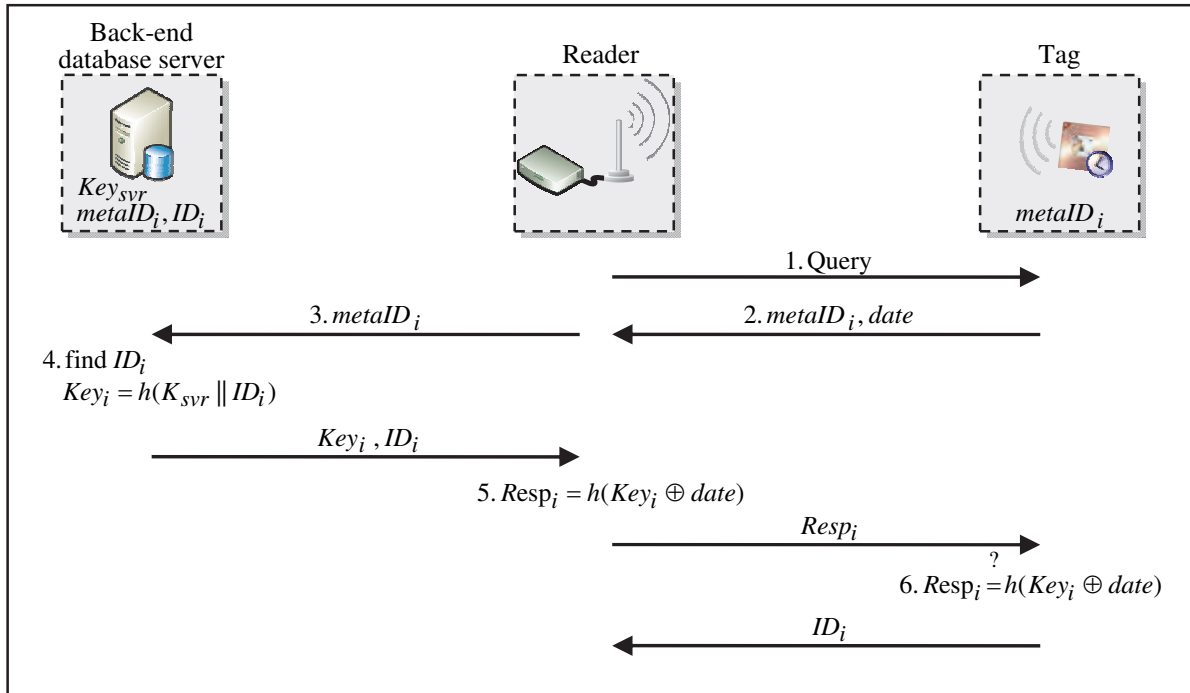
Back-end database server

Reader

Tag

$Key_{svr}$
$metaID_i, ID_i$

$metaID_i$

1. Query

3. $metaID_i$

2. $metaID_i, date$

4. find $ID_i$
$Key_i = h(K_{svr} \| ID_i)$

$Key_i, ID_i$

5. $Resp_i = h(Key_i \oplus date)$

$Resp_i$

6. $Resp_i \stackrel{?}{=} h(Key_i \oplus date)$

$ID_i$